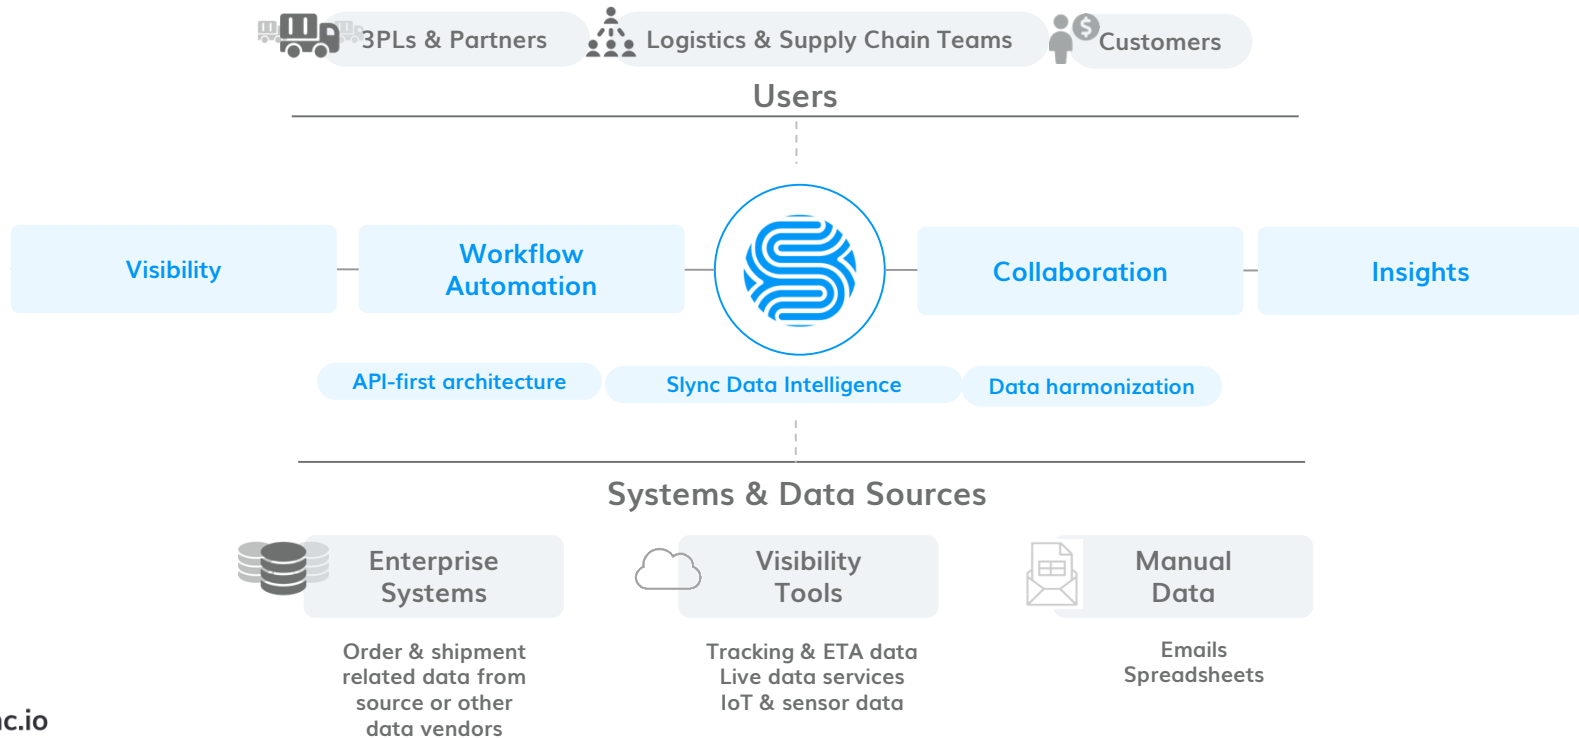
3PLs & Partners
Logistics & Supply Chain Teams
Customers

Users

Visibility
Workflow Automation
Collaboration
Insights

API-first architecture
Slync Data Intelligence
Data harmonization

Systems & Data Sources

Enterprise Systems
Order & shipment related data from source or other data vendors

Visibility Tools
Tracking & ETA data
Live data services
IoT & sensor data

Manual Data
Emails
Spreadsheets

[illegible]c.io